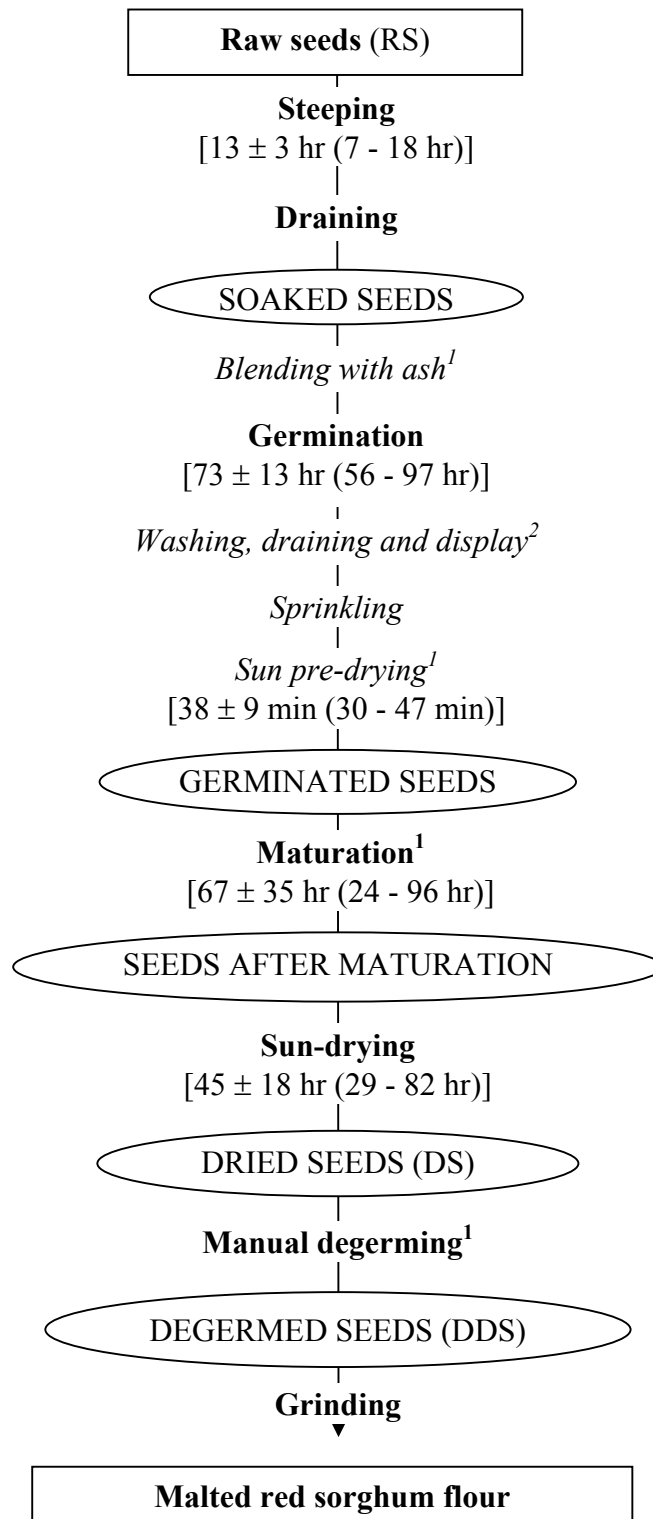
**Raw seeds** (RS)

**Steeping**
[$13 \pm 3$ hr (7 - 18 hr)]

**Draining**

SOAKED SEEDS

*Blending with ash*$^{1}$

**Germination**
[$73 \pm 13$ hr (56 - 97 hr)]

*Washing, draining and display*$^{2}$

*Sprinkling*

*Sun pre-drying*$^{1}$
[$38 \pm 9$ min (30 - 47 min)]

GERMINATED SEEDS

**Maturation**$^{1}$
[$67 \pm 35$ hr (24 - 96 hr)]

SEEDS AFTER MATURATION

**Sun-drying**
[$45 \pm 18$ hr (29 - 82 hr)]

DRIED SEEDS (DS)

**Manual degerming**$^{1}$

DEGERMED SEEDS (DDS)

**Grinding**

**Malted red sorghum flour**